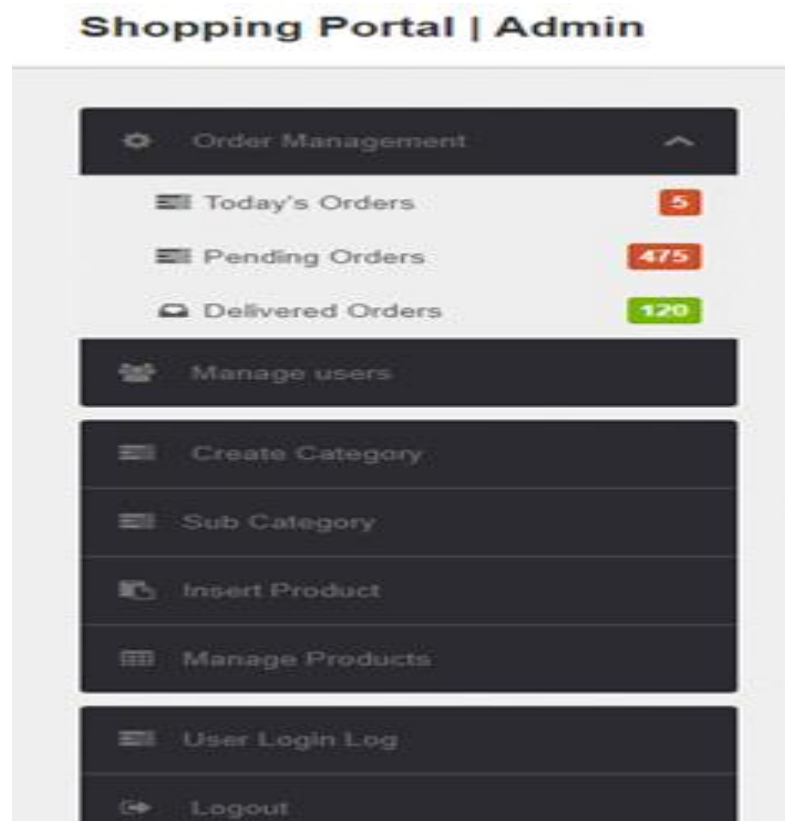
Shopping Portal | Admin

Order Management

Today's Orders 5

Pending Orders 475

Delivered Orders 120

Manage users

Create Category

Sub Category

Insert Product

Manage Products

User Login Log

Logout